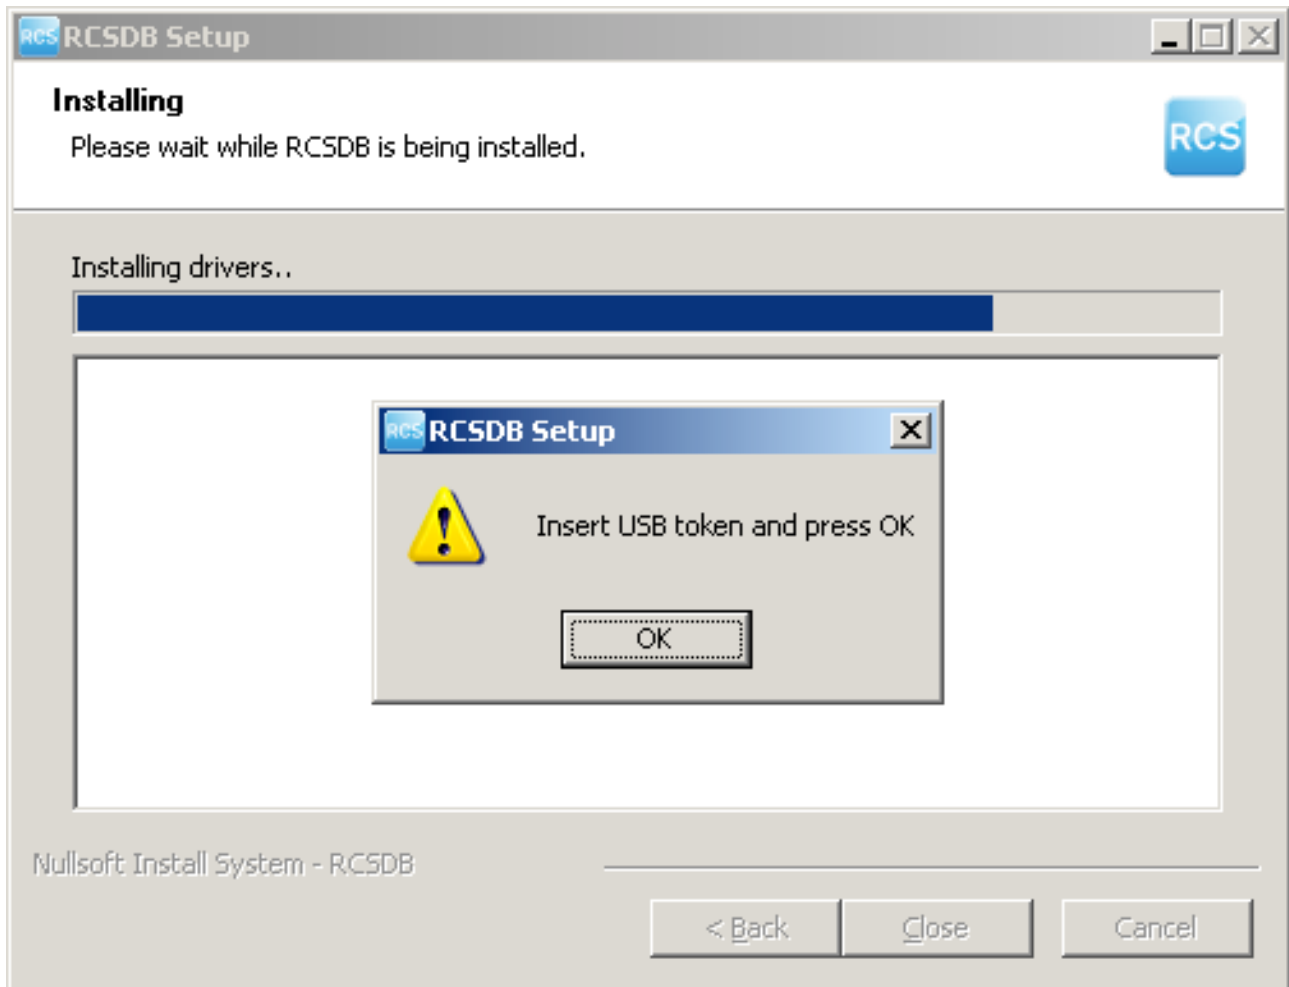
RCS RCSDB Setup

Installing

Please wait while RCSDB is being installed.

RCS

Installing drivers..

RCS RCSDB Setup

Insert USB token and press OK

OK

Nullsoft Install System - RCSDB

< Back

Close

Cancel